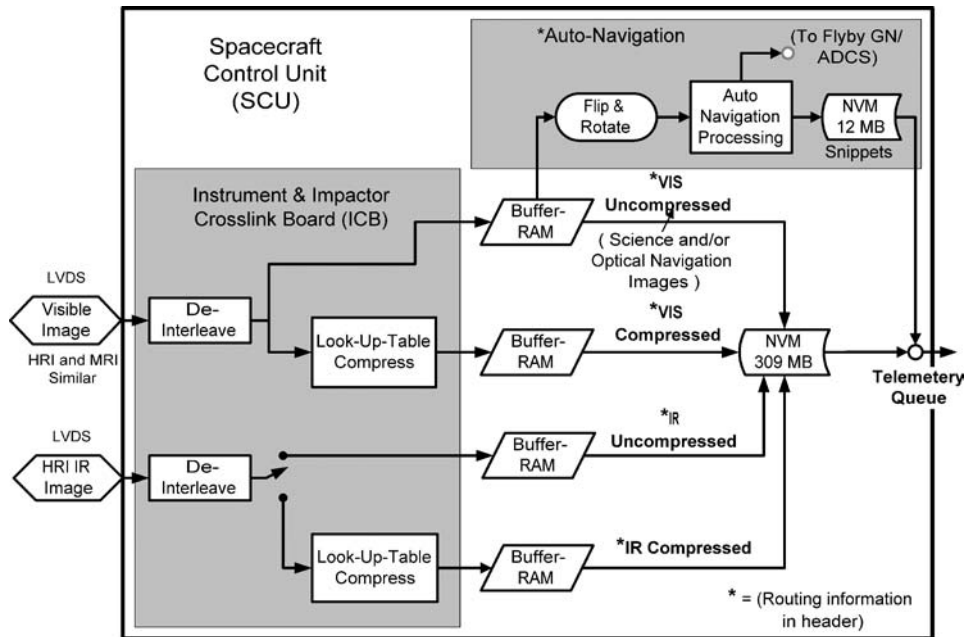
Spacecraft Control Unit (SCU)

*Auto-Navigation

(To Flyby GN/ ADCS)

Flip & Rotate

Auto Navigation Processing

NVM 12 MB

Snippets

Instrument & Impactor Crosslink Board (ICB)

Buffer-RAM

*VIS Uncompressed

( Science and/or Optical Navigation Images )

LVDS

Visible Image

HRI and MRI Similar

De-Interleave

Look-Up-Table Compress

Buffer-RAM

*VIS Compressed

NVM 309 MB

Telemetery Queue

*IR Uncompressed

LVDS

HRI IR Image

De-Interleave

Buffer-RAM

Look-Up-Table Compress

Buffer-RAM

*IR Compressed

* = (Routing information in header)